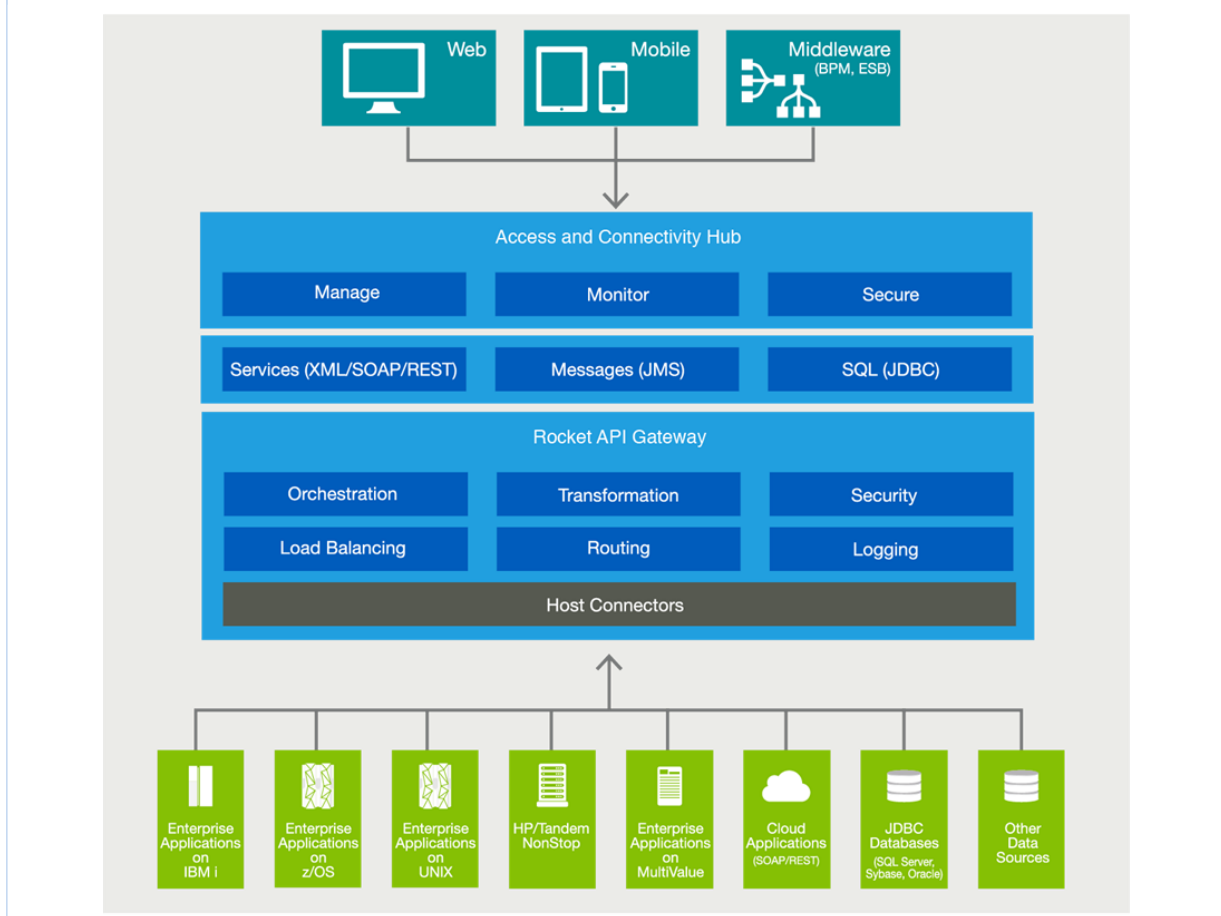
Web

Mobile

Middleware
(BPM, ESB)

Access and Connectivity Hub

Manage

Monitor

Secure

Services (XML/SOAP/REST)

Messages (JMS)

SQL (JDBC)

Rocket API Gateway

Orchestration

Transformation

Security

Load Balancing

Routing

Logging

Host Connectors

Enterprise Applications on IBM i

Enterprise Applications on z/OS

Enterprise Applications on UNIX

HP/Tandem NonStop

Enterprise Applications on MultiValue

Cloud Applications (SOAP/REST)

JDBC Databases (SQL Server, Sybase, Oracle)

Other Data Sources